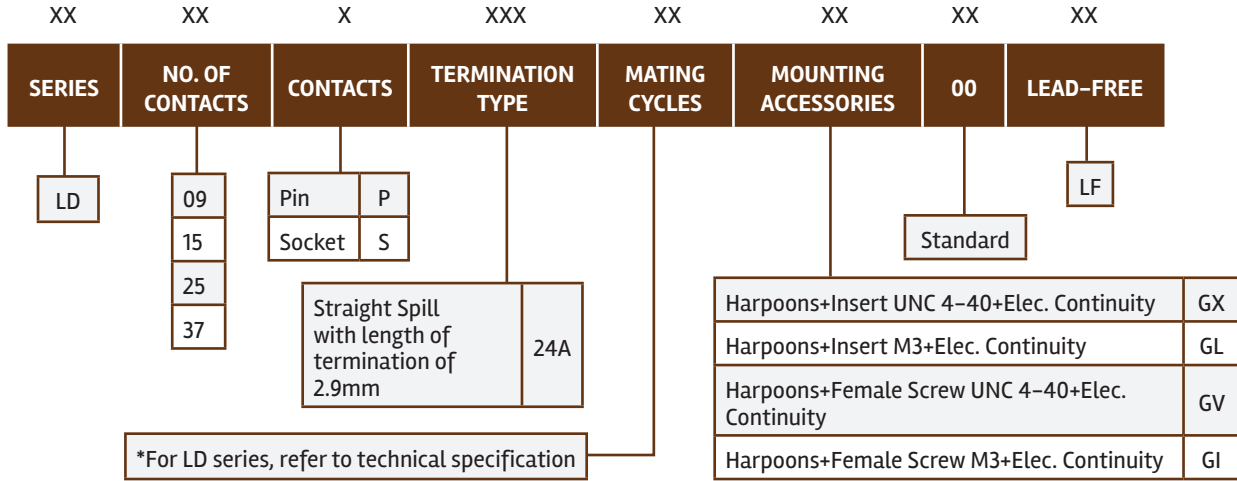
XX XX X XXX XX XX XX XX

SERIES | NO. OF CONTACTS | CONTACTS | TERMINATION TYPE | MATING CYCLES | MOUNTING ACCESSORIES | 00 | LEAD–FREE

LD

09
15
25
37

| Pin | P |
|---|---|
| Socket | S |

| Straight Spill with length of termination of 2.9mm | 24A |
|---|---|

*For LD series, refer to technical specification

| Harpoons+Insert UNC 4–40+Elec. Continuity | GX |
|---|---|
| Harpoons+Insert M3+Elec. Continuity | GL |
| Harpoons+Female Screw UNC 4–40+Elec. Continuity | GV |
| Harpoons+Female Screw M3+Elec. Continuity | GI |

Standard

LF